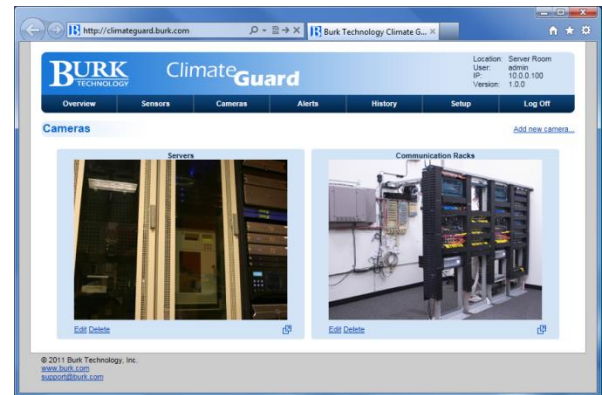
http://climateguard.burk.com

Burk Technology Climate G... ×

BURK TECHNOLOGY

ClimateGuard

Location: Server Room
User: admin
IP: 10.0.0.100
Version: 1.0.0

Overview | Sensors | Cameras | Alerts | History | Setup | Log Off

Cameras

Add new camera...

Servers

Edit Delete

Communication Racks

Edit Delete

© 2011 Burk Technology, Inc.
www.burk.com
support@burk.com